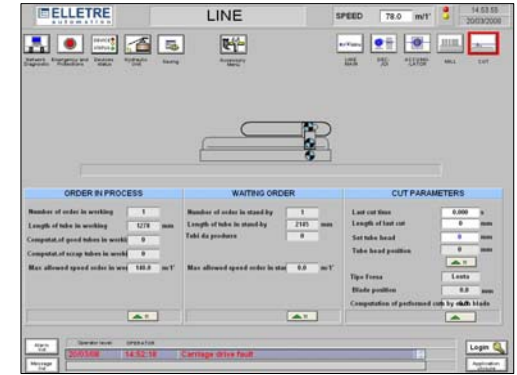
ELLETRE automation

LINE

SPEED 78.0 m/1'

14:53:55 20/03/2008

Network Diagnostic | Emergency and Protections | Devices status | Hydraulic Unit | Saving | Accessory Menu | LINE MAIN | SEC. JOI | ACCUMULATOR | MILL | CUT

ORDER IN PROCESS

Number of order in working 1

Length of tube in working 1270 mm

Computat.of good tubes in worki 0

Computat.of scrap tubes in worki 0

Max allowed speed order in wor 140.0 m/1'

WAITING ORDER

Number of order in stand by 1

Length of tube in stand by 2185 mm

Tubi da produrre 0

Max allowed speed order in sta 0.0 m/1'

CUT PARAMETERS

Last cut time 0.000 s

Length of last cut 0 mm

Set tube head 0 mm

Tube head position 0 mm

Tipo Fresa Lenta

Blade position 0.0 mm

Computation of performed cuts by each blade

Alarm list

Message list

Operator level OPERATOR

20/03/08 14:52:18 Carriage drive fault

Login

Application closure